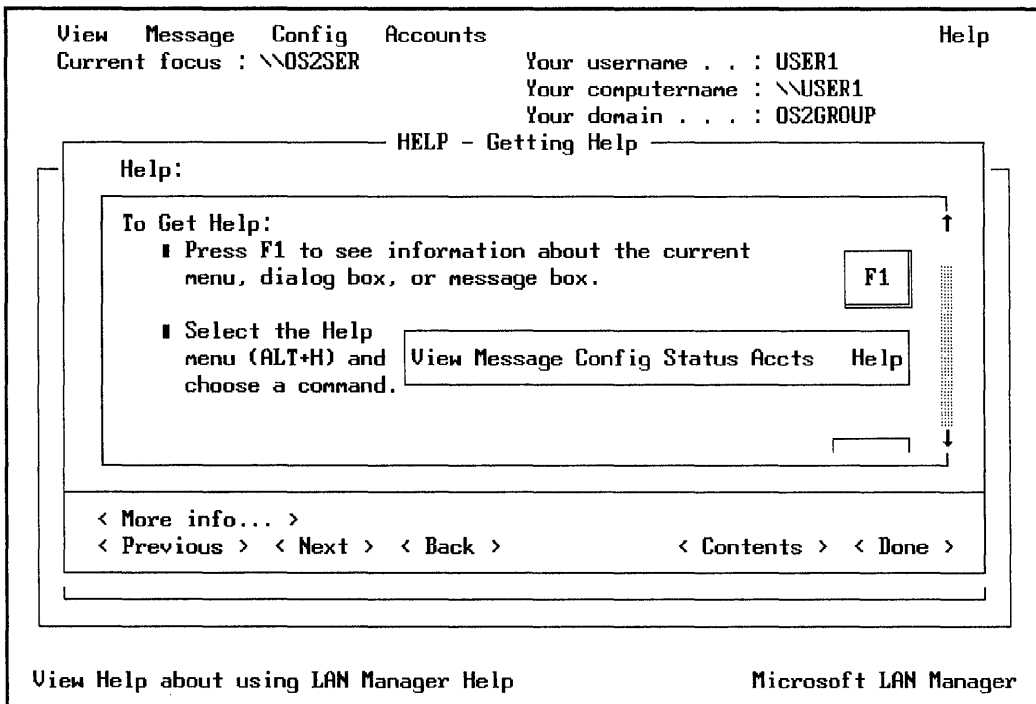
View Message Config Accounts Help
Current focus : \\OS2SER

Your username . . : USER1
Your computername : \\USER1
Your domain . . . : OS2GROUP

HELP – Getting Help

Help:

To Get Help:
▮ Press F1 to see information about the current menu, dialog box, or message box.

F1

▮ Select the Help menu (ALT+H) and choose a command.

View Message Config Status Accts Help

< More info... >
< Previous > < Next > < Back > < Contents > < Done >

View Help about using LAN Manager Help

Microsoft LAN Manager